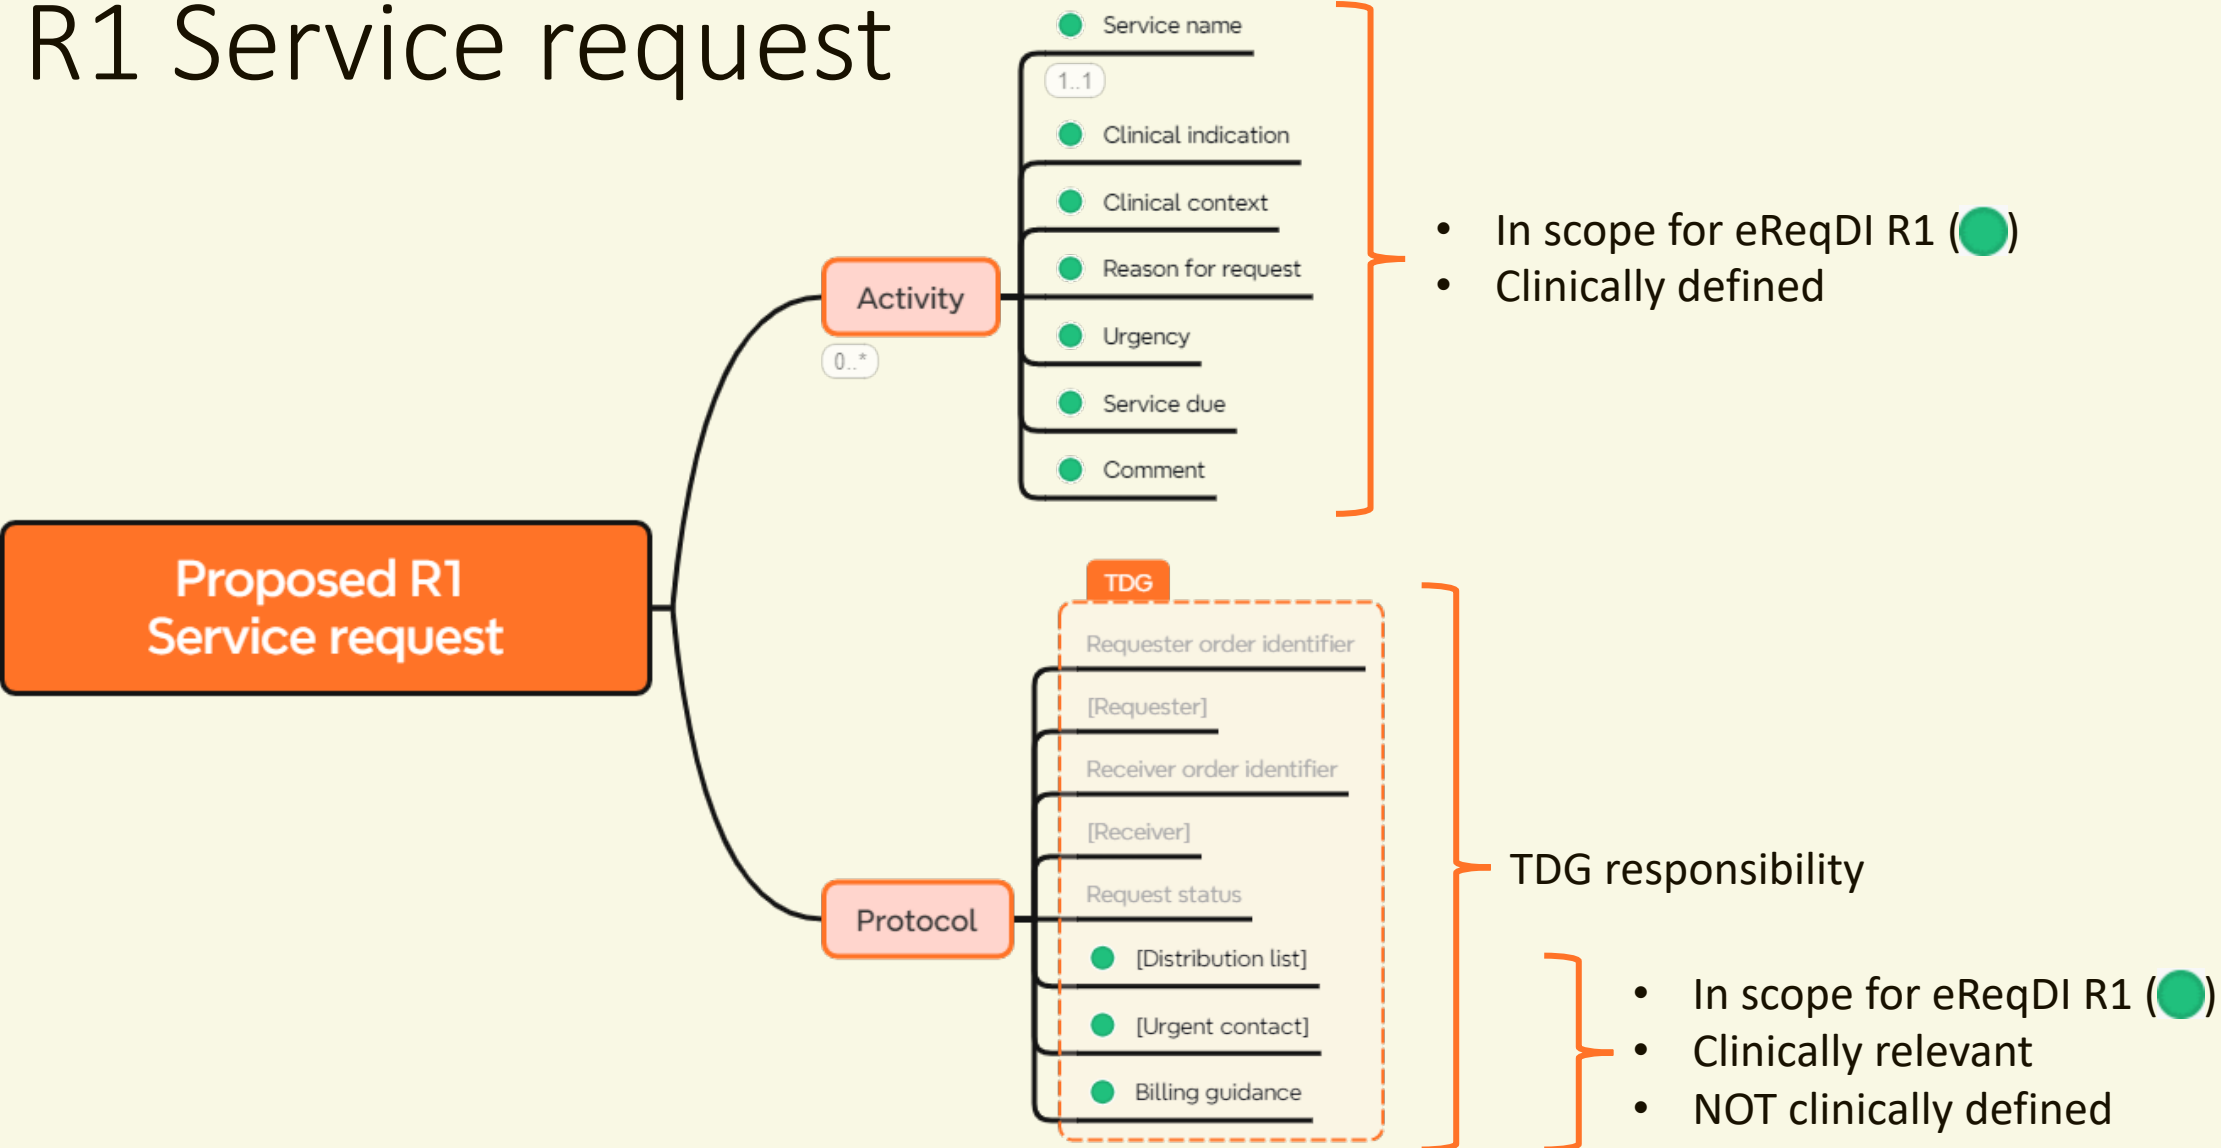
R1 Service request

Proposed R1 Service request

Activity

0..*

Service name

1..1

Clinical indication

Clinical context

Reason for request

Urgency

Service due

Comment

• In scope for eReqDI R1 ( )
• Clinically defined

TDG

Protocol

Requester order identifier

[Requester]

Receiver order identifier

[Receiver]

Request status

[Distribution list]

[Urgent contact]

Billing guidance

TDG responsibility

• In scope for eReqDI R1 ( )
• Clinically relevant
• NOT clinically defined